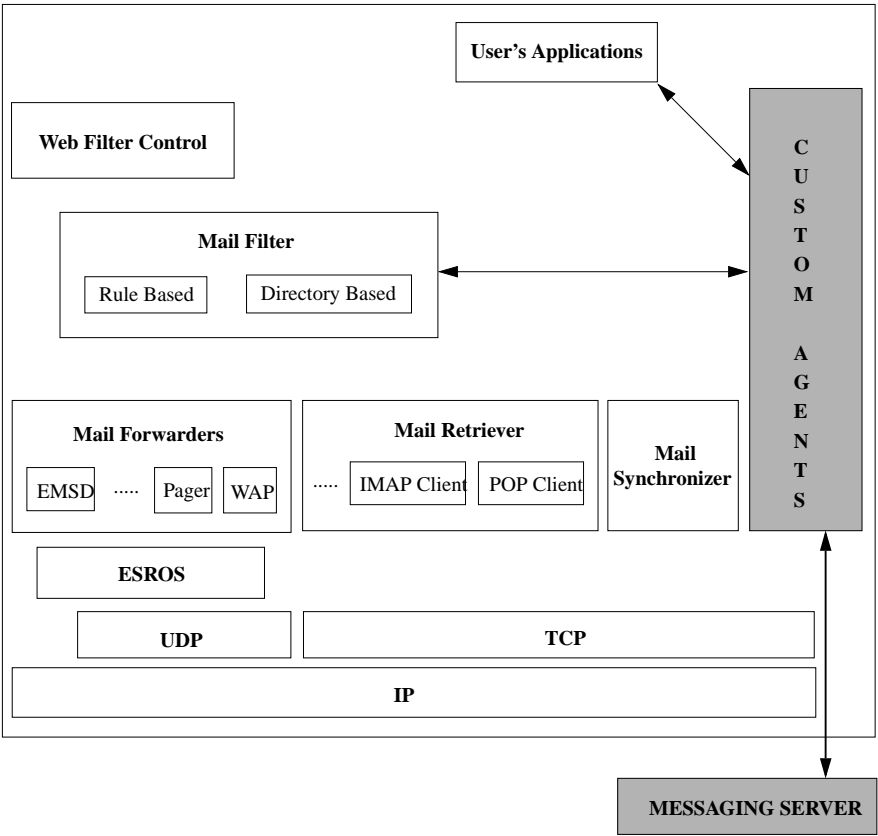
User's Applications

Web Filter Control

C U S T O M

A G E N T S

Mail Filter

Rule Based

Directory Based

Mail Forwarders

EMSD ..... Pager WAP

Mail Retriever

..... IMAP Client POP Client

Mail Synchronizer

ESROS

UDP

TCP

IP

MESSAGING SERVER